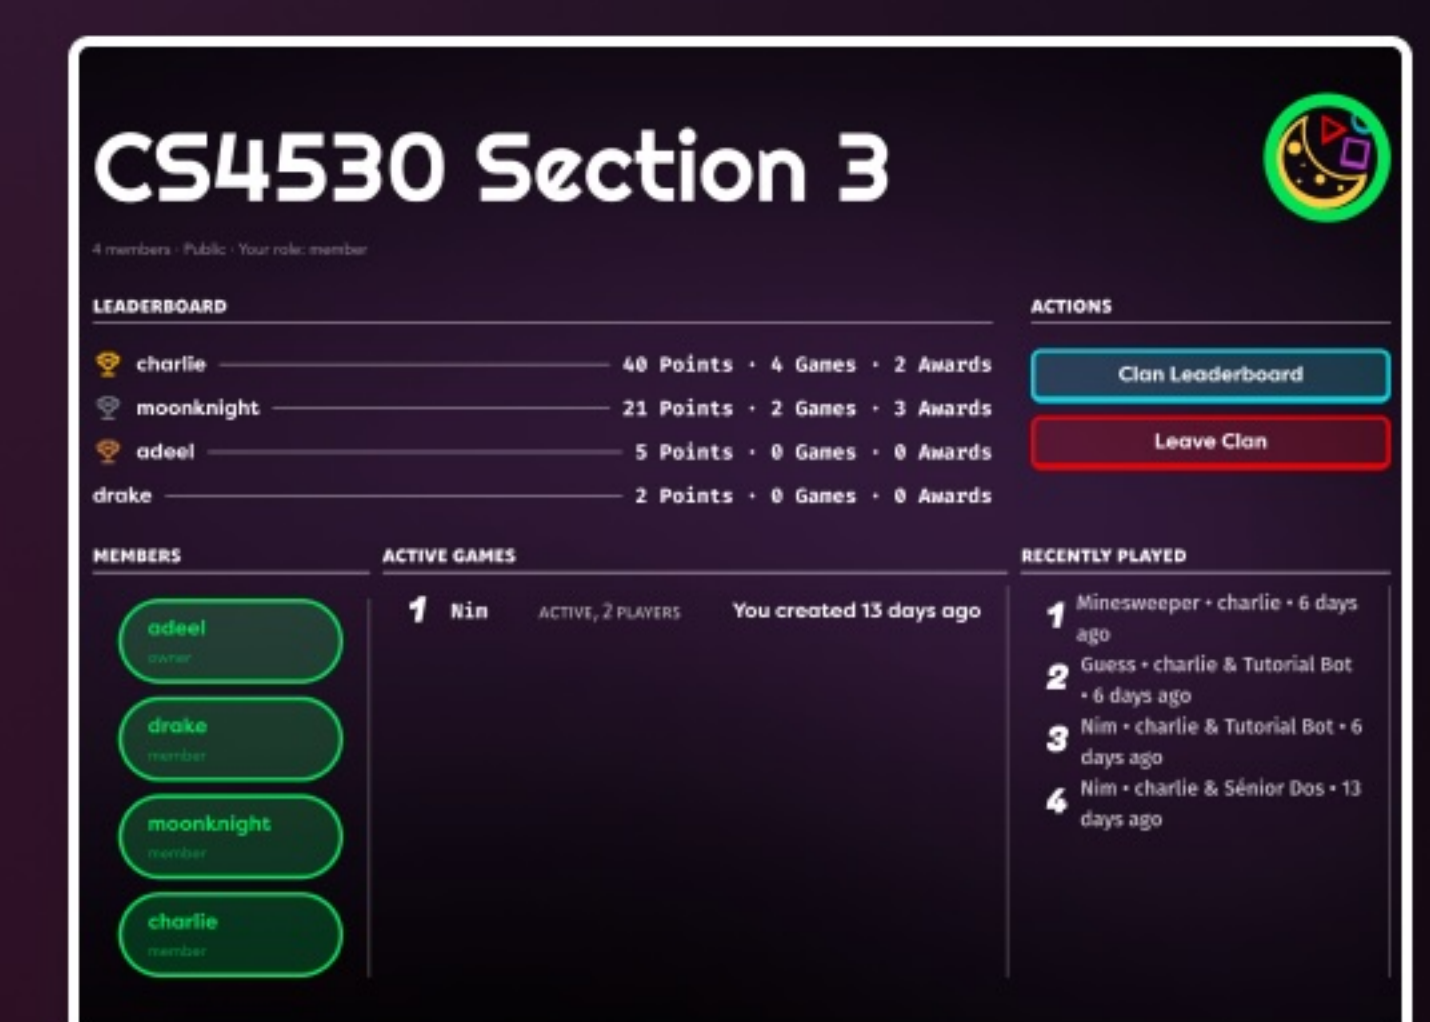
CS4530 Section 3

4 members · Public · Your role: member

LEADERBOARD

charlie 40 Points · 4 Games · 2 Awards
moonknight 21 Points · 2 Games · 3 Awards
adeel 5 Points · 0 Games · 0 Awards
drake 2 Points · 0 Games · 0 Awards

ACTIONS

Clan Leaderboard

Leave Clan

MEMBERS

adeel
owner

drake
member

moonknight
member

charlie
member

ACTIVE GAMES

1 Nim ACTIVE, 2 PLAYERS You created 13 days ago

RECENTLY PLAYED

1 Minesweeper • charlie • 6 days ago
2 Guess • charlie & Tutorial Bot • 6 days ago
3 Nim • charlie & Tutorial Bot • 6 days ago
4 Nim • charlie & Sénior Dos • 13 days ago